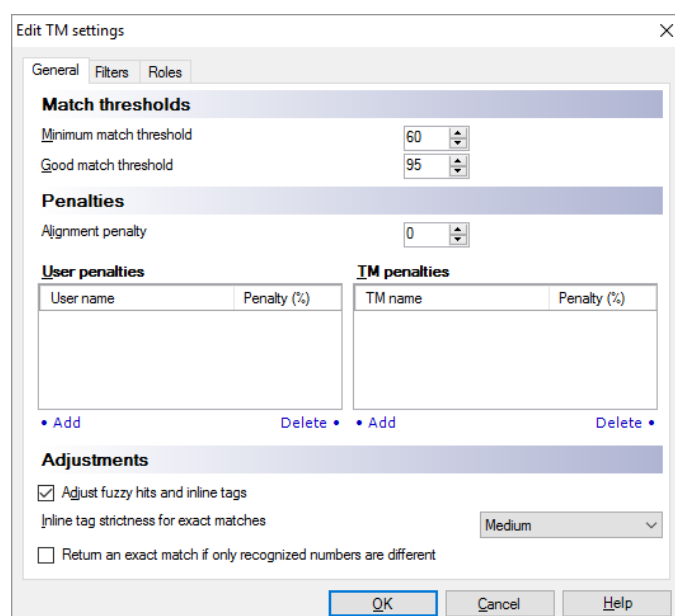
Edit TM settings

General Filters Roles

Match thresholds

Minimum match threshold 60

Good match threshold 95

Penalties

Alignment penalty 0

User penalties

| User name | Penalty (%) |
|---|---|

• Add Delete •

TM penalties

| TM name | Penalty (%) |
|---|---|

• Add Delete •

Adjustments

Adjust fuzzy hits and inline tags

Inline tag strictness for exact matches Medium

Return an exact match if only recognized numbers are different

OK Cancel Help